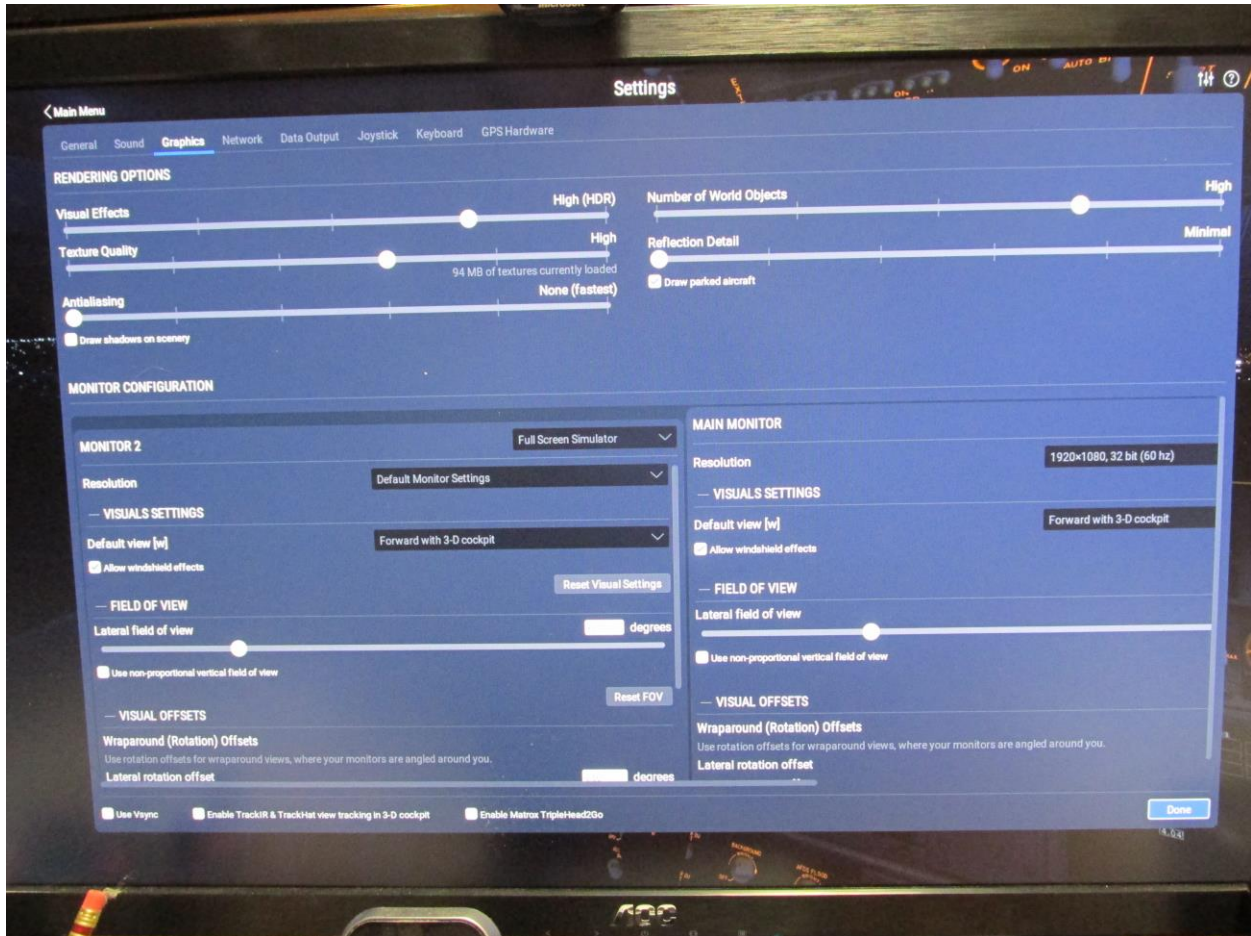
Settings

Main Menu

General Sound Graphics Network Data Output Joystick Keyboard GPS Hardware

RENDERING OPTIONS

Visual Effects High (HDR)

Texture Quality High

94 MB of textures currently loaded

Antialiasing None (fastest)

Draw shadows on scenery

Number of World Objects High

Reflection Detail Minimal

Draw parked aircraft

MONITOR CONFIGURATION

MONITOR 2 Full Screen Simulator

Resolution Default Monitor Settings

— VISUALS SETTINGS

Default view [w] Forward with 3-D cockpit

Allow windshield effects

Reset Visual Settings

— FIELD OF VIEW

Lateral field of view degrees

Use non-proportional vertical field of view

Reset FOV

— VISUAL OFFSETS

Wraparound (Rotation) Offsets

Use rotation offsets for wraparound views, where your monitors are angled around you.

Lateral rotation offset degrees

MAIN MONITOR

Resolution 1920×1080, 32 bit (60 hz)

— VISUALS SETTINGS

Default view [w] Forward with 3-D cockpit

Allow windshield effects

— FIELD OF VIEW

Lateral field of view

Use non-proportional vertical field of view

— VISUAL OFFSETS

Wraparound (Rotation) Offsets

Use rotation offsets for wraparound views, where your monitors are angled around you.

Lateral rotation offset

Use Vsync Enable TrackIR & TrackHat view tracking in 3-D cockpit Enable Matrox TripleHead2Go

Done

AOC